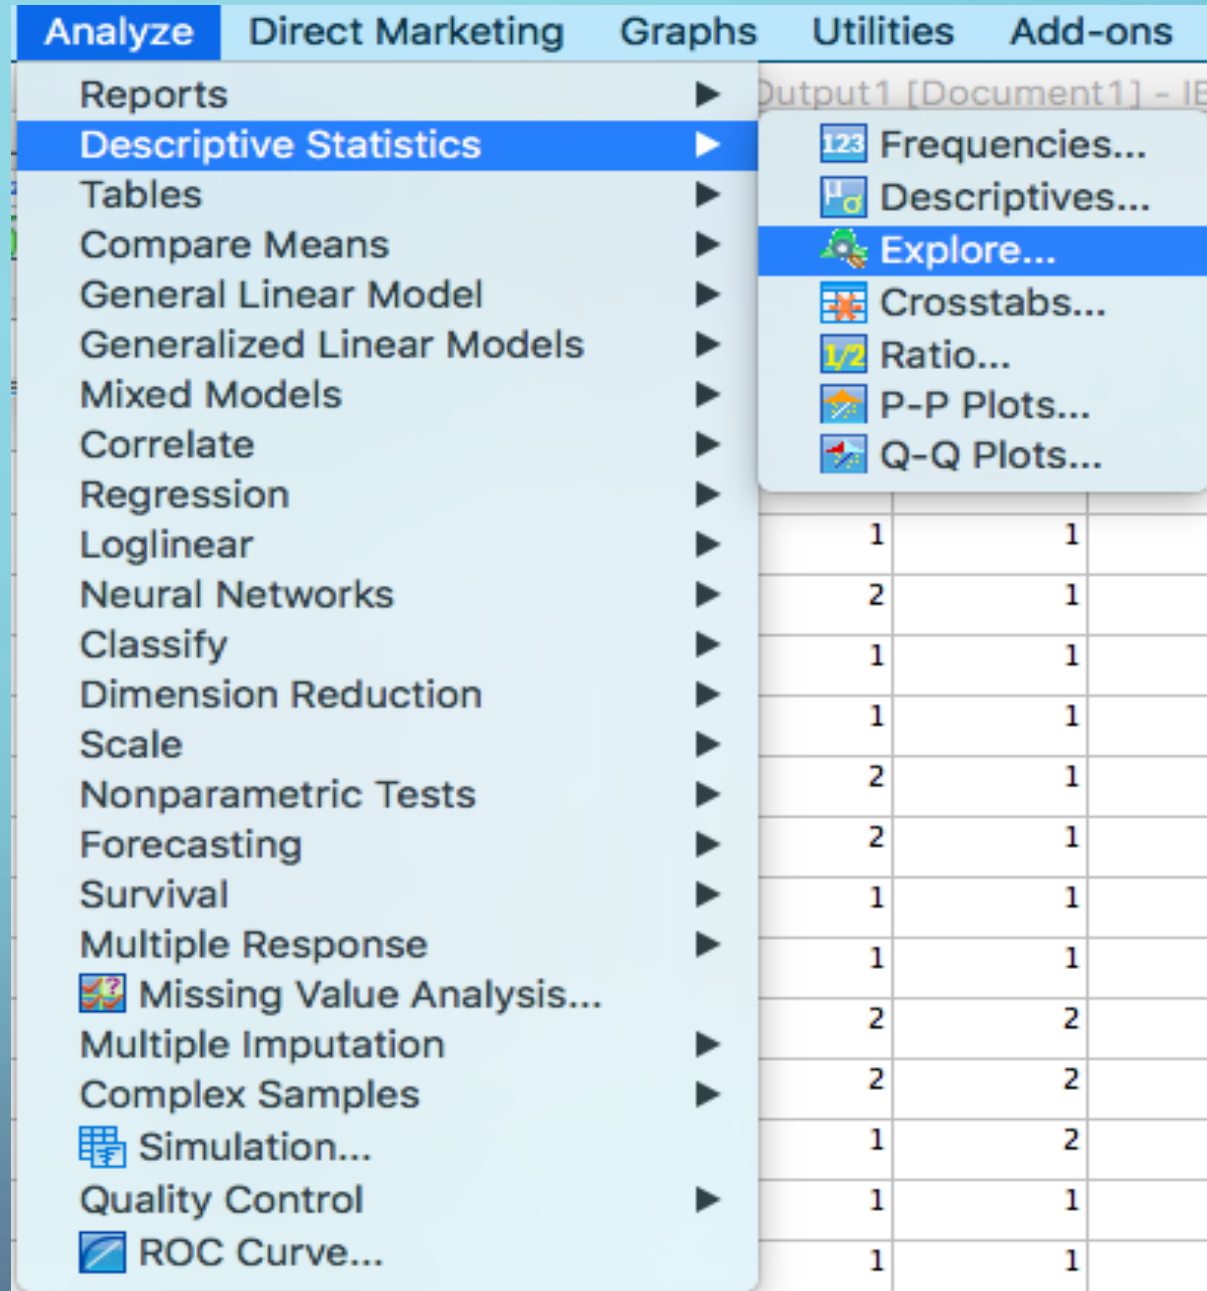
Analyze Direct Marketing Graphs Utilities Add-ons

Reports
Descriptive Statistics
Tables
Compare Means
General Linear Model
Generalized Linear Models
Mixed Models
Correlate
Regression
Loglinear
Neural Networks
Classify
Dimension Reduction
Scale
Nonparametric Tests
Forecasting
Survival
Multiple Response
Missing Value Analysis...
Multiple Imputation
Complex Samples
Simulation...
Quality Control
ROC Curve...

Output1 [Document1] - IE

Frequencies...
Descriptives...
Explore...
Crosstabs...
Ratio...
P-P Plots...
Q-Q Plots...

| 1 | 1 |
|---|---|
| 2 | 1 |
| 1 | 1 |
| 1 | 1 |
| 2 | 1 |
| 2 | 1 |
| 1 | 1 |
| 1 | 1 |
| 2 | 2 |
| 2 | 2 |
| 1 | 2 |
| 1 | 1 |
| 1 | 1 |